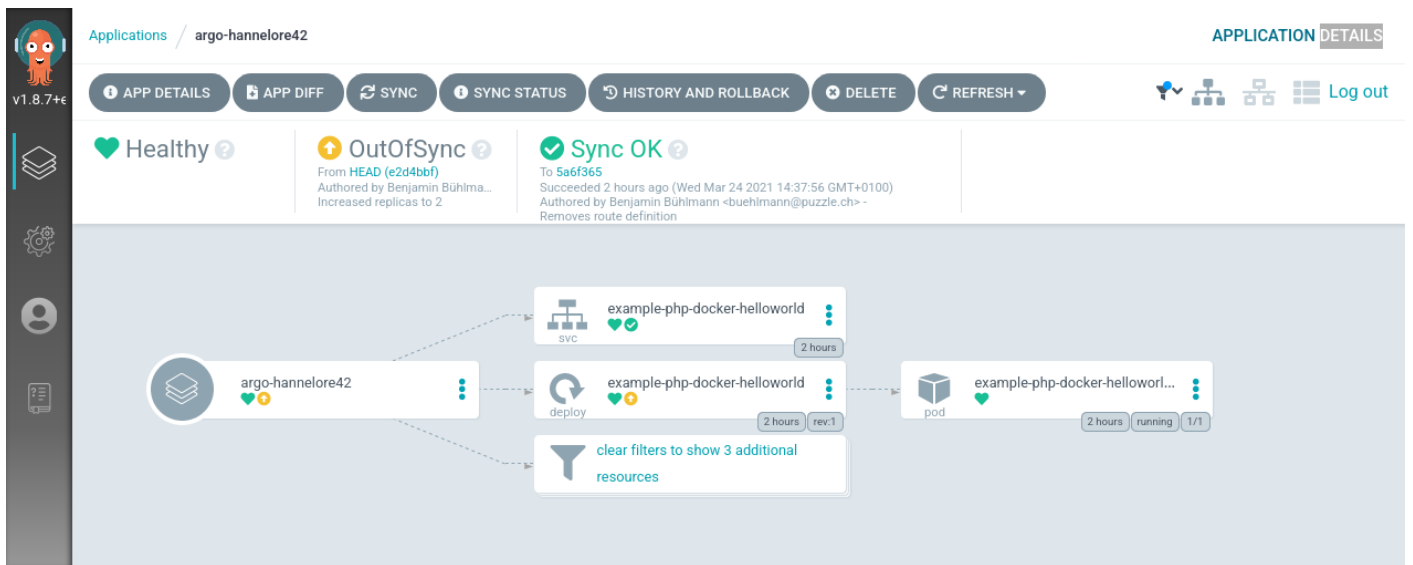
v1.8.7+e

Applications / argo-hannelore42

APPLICATION DETAILS

APP DETAILS  APP DIFF  SYNC  SYNC STATUS  HISTORY AND ROLLBACK  DELETE  REFRESH

Log out

Healthy

OutOfSync
From HEAD (e2d4bbf)
Authored by Benjamin Bühlma...
Increased replicas to 2

Sync OK
To 5a6f365
Succeeded 2 hours ago (Wed Mar 24 2021 14:37:56 GMT+0100)
Authored by Benjamin Bühlmann <buehlmann@puzzle.ch> -
Removes route definition

example-php-docker-helloworld
svc
2 hours

argo-hannelore42

example-php-docker-helloworld
deploy
2 hours rev:1

example-php-docker-helloworl...
pod
2 hours running 1/1

clear filters to show 3 additional resources